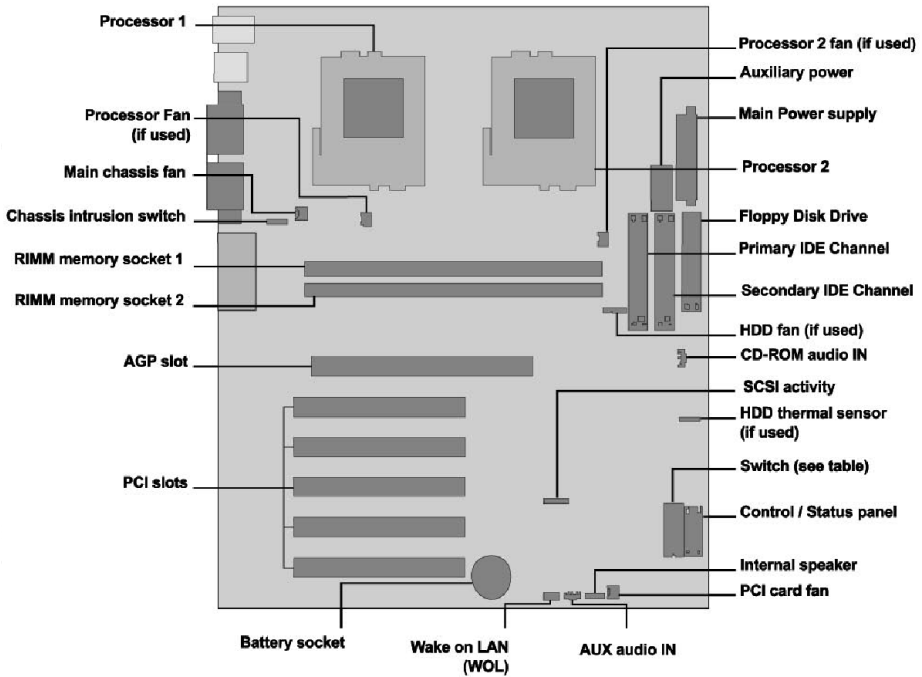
Processor 1

Processor Fan (if used)

Main chassis fan

Chassis intrusion switch

RIMM memory socket 1

RIMM memory socket 2

AGP slot

PCI slots

Battery socket

Wake on LAN (WOL)

AUX audio IN

Processor 2 fan (if used)

Auxiliary power

Main Power supply

Processor 2

Floppy Disk Drive

Primary IDE Channel

Secondary IDE Channel

HDD fan (if used)

CD-ROM audio IN

SCSI activity

HDD thermal sensor (if used)

Switch (see table)

Control / Status panel

Internal speaker

PCI card fan